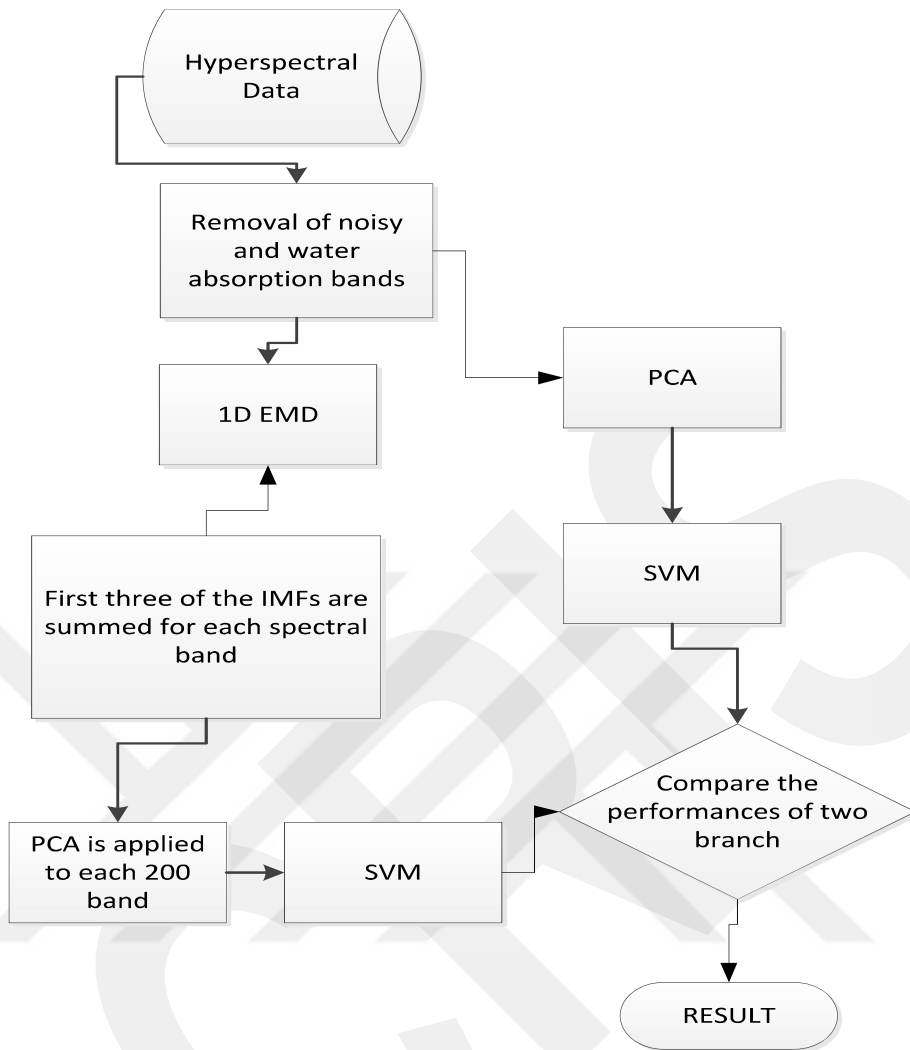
Hyperspectral Data

Removal of noisy and water absorption bands

PCA

1D EMD

SVM

First three of the IMFs are summed for each spectral band

Compare the performances of two branch

PCA is applied to each 200 band

SVM

RESULT